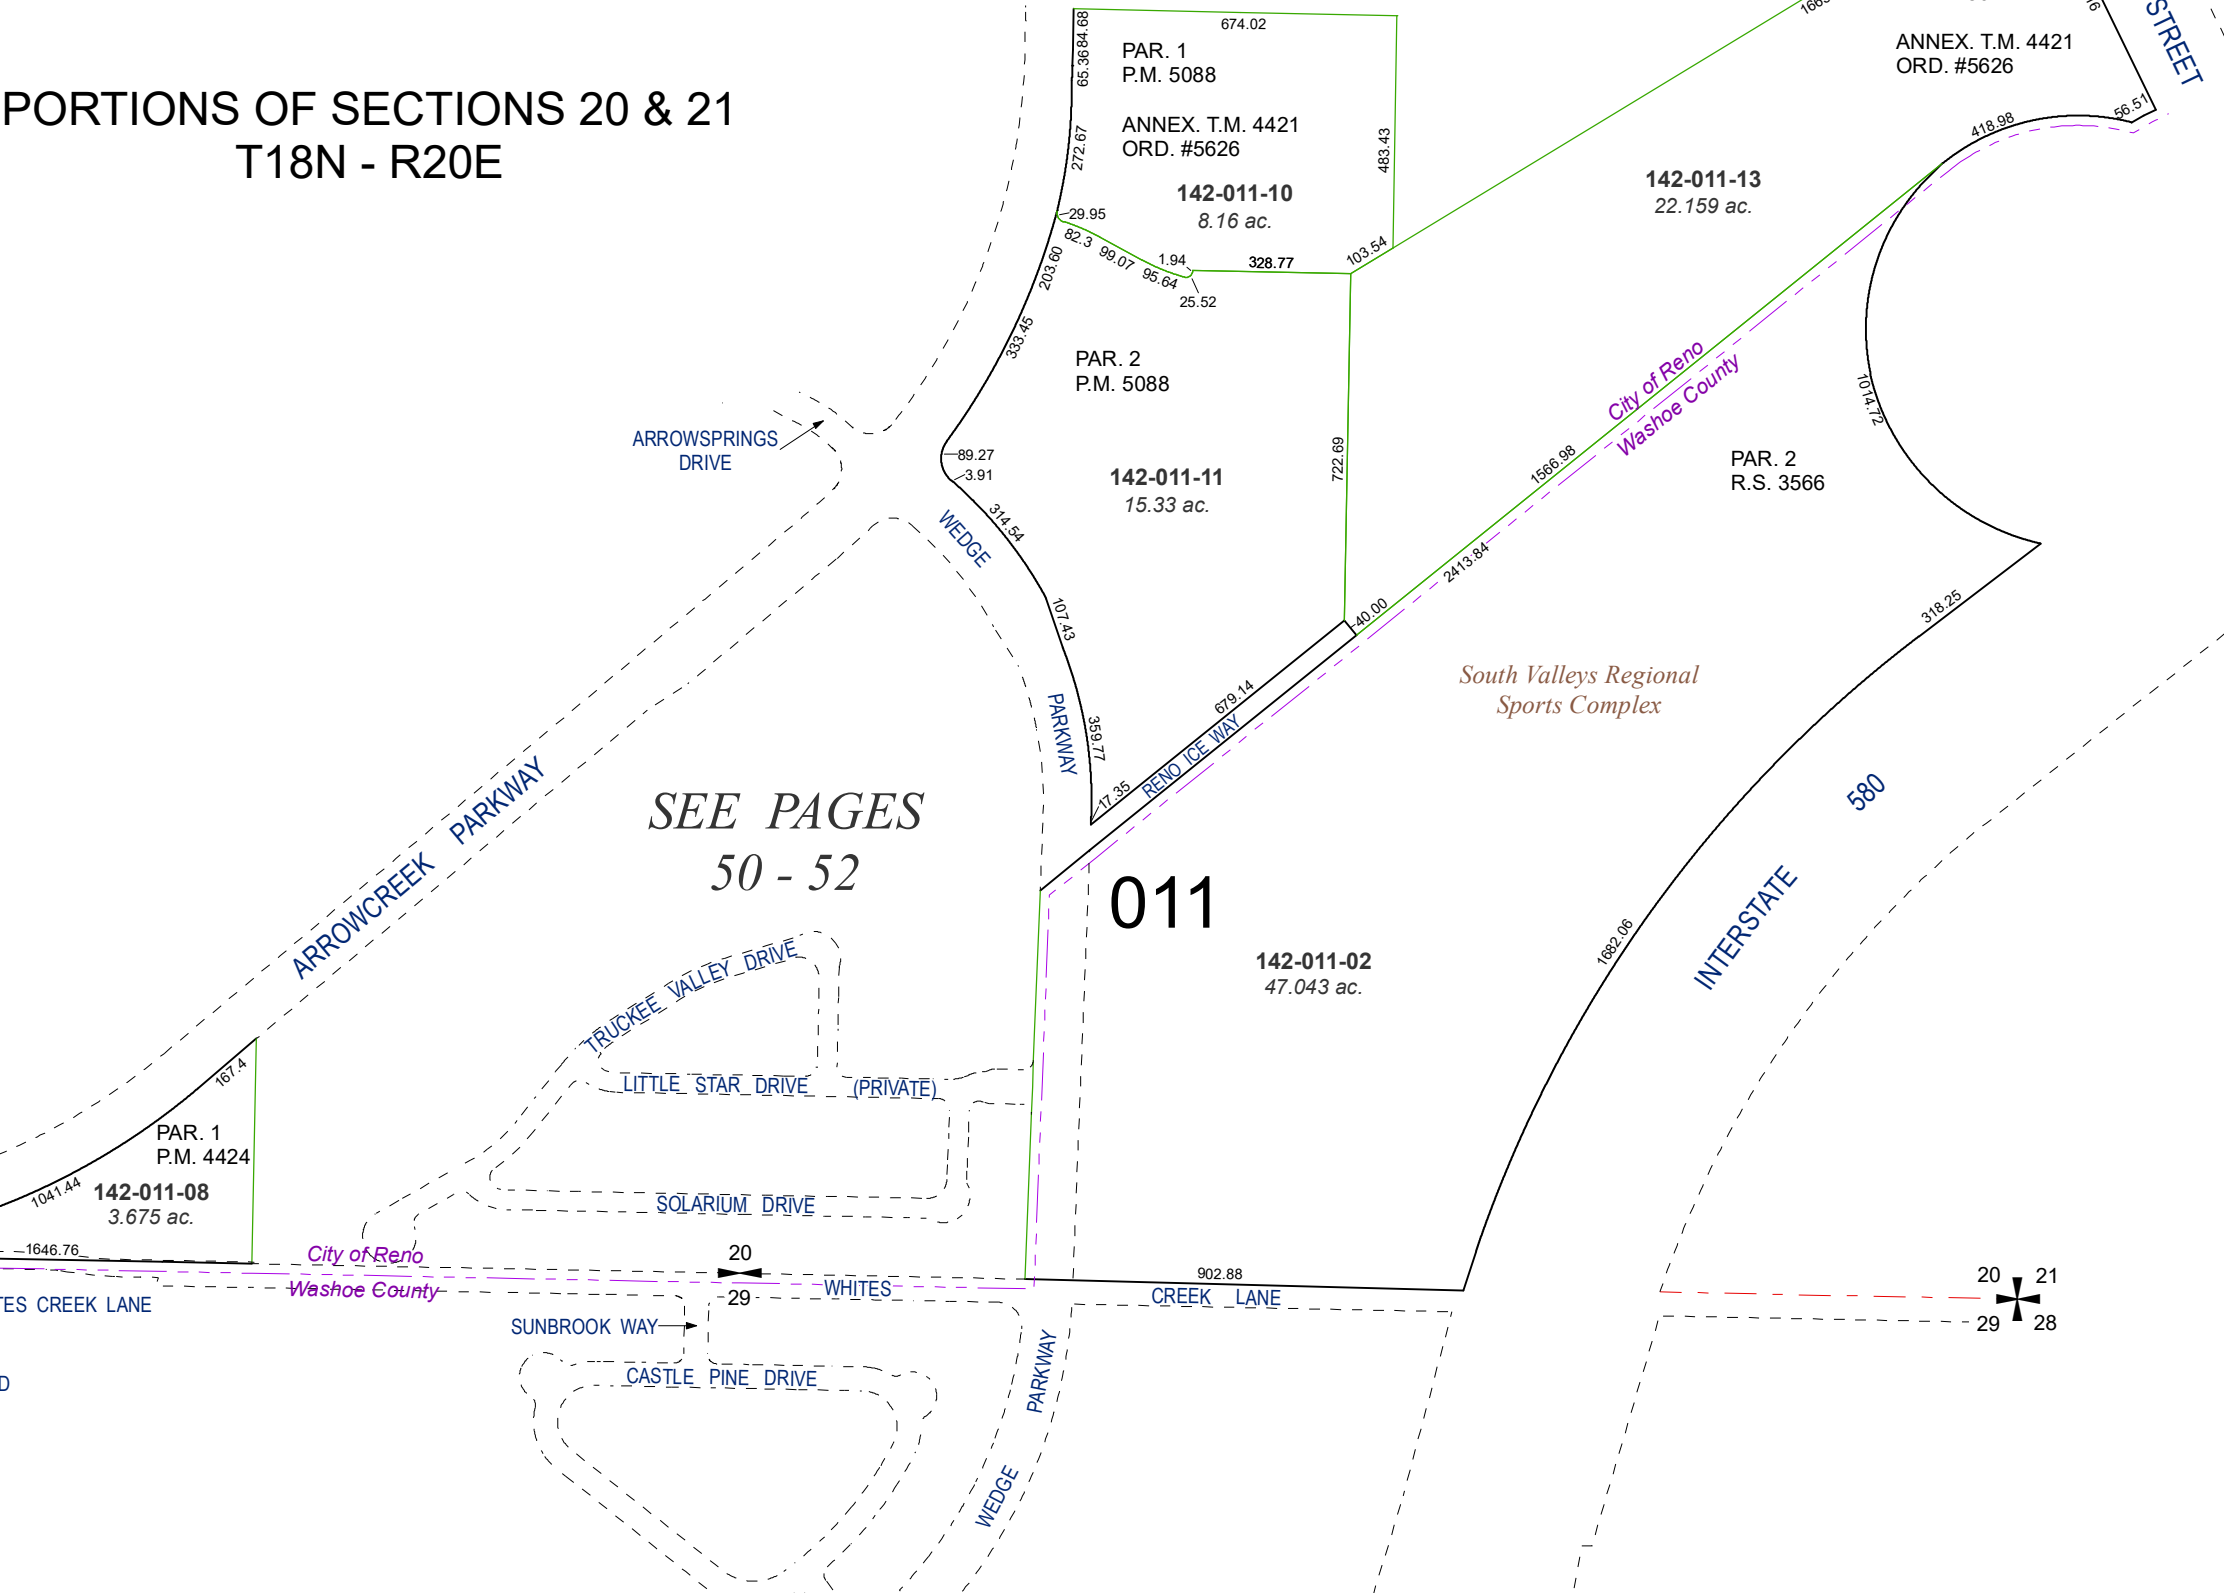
PORTIONS OF SECTIONS 20 & 21
T18N - R20E

674.02
84.68
65.36
PAR. 1
P.M. 5088

ANNEX. T.M. 4421
ORD. #5626

272.67
483.43

142-011-10
8.16 ac.

29.95
82.3
99.07
1.94
95.64
25.52
328.77
103.54
203.60
333.45

ANNEX. T.M. 4421
ORD. #5626
STREET
56.51
418.98

142-011-13
22.159 ac.

PAR. 2
P.M. 5088

ARROWSPRINGS DRIVE

89.27
3.91
142-011-11
15.33 ac.
722.69
314.54
WEDGE
107.43
PARKWAY
359.77
17.35
679.14
RENO ICE WAY
40.00

City of Reno
Washoe County
1566.98
2413.84
1014.72

PAR. 2
R.S. 3566

318.25

South Valleys Regional
Sports Complex

580

SEE PAGES
50 - 52

ARROWCREEK PARKWAY

011

142-011-02
47.043 ac.

1682.06

INTERSTATE

TRUCKEE VALLEY DRIVE
LITTLE STAR DRIVE
(PRIVATE)

167.4
PAR. 1
P.M. 4424
142-011-08
3.675 ac.
1041.44
1646.76

SOLARIUM DRIVE

City of Reno
Washoe County
20
29
WHITES
902.88
CREEK LANE
TES CREEK LANE
SUNBROOK WAY
CASTLE PINE DRIVE
PARKWAY
WEDGE
D

20
21
29
28